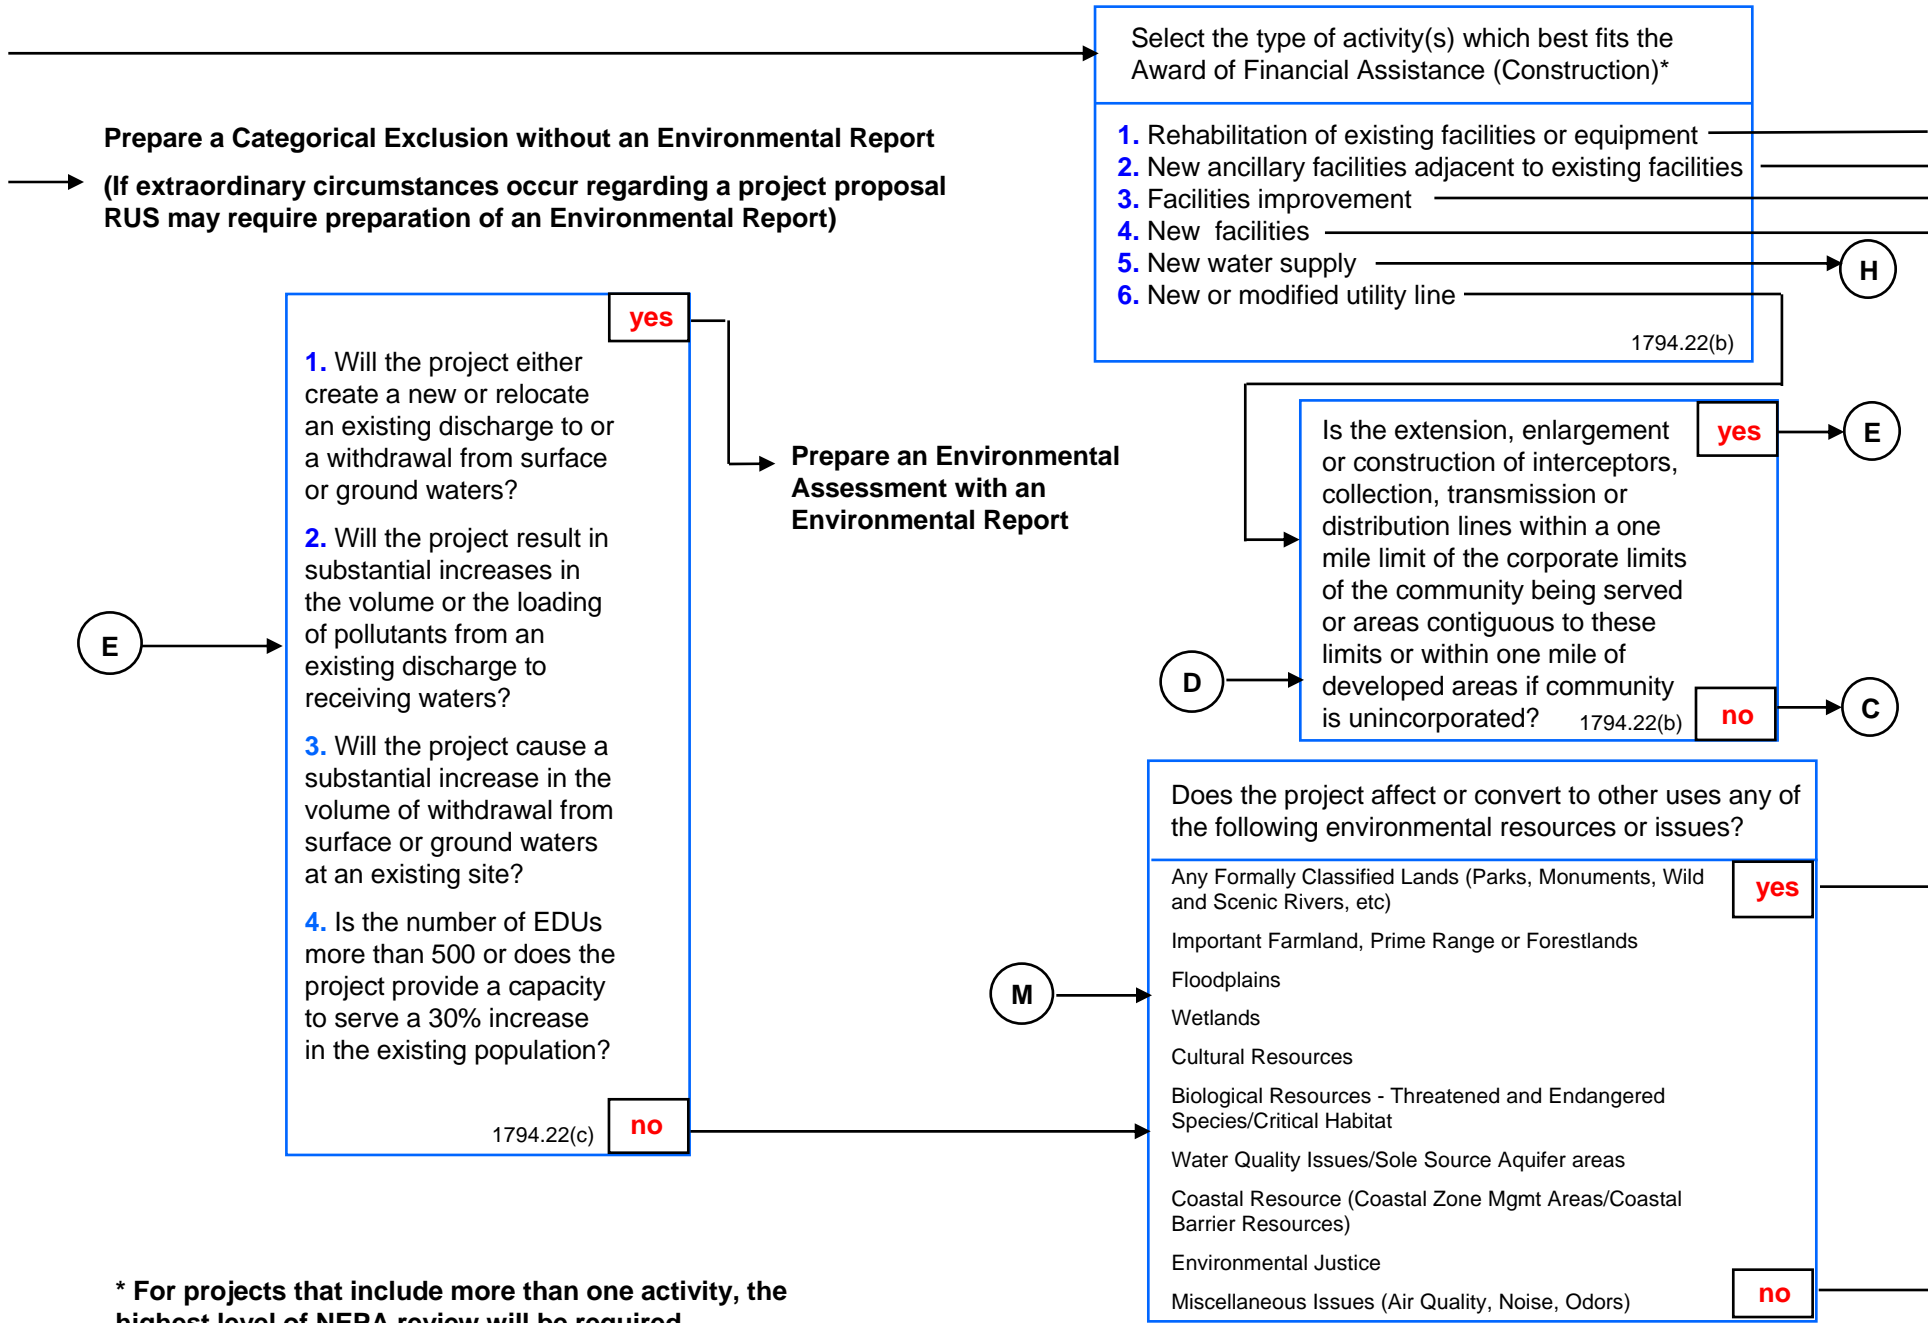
Select the type of activity(s) which best fits the Award of Financial Assistance (Construction)*

1. Rehabilitation of existing facilities or equipment
2. New ancillary facilities adjacent to existing facilities
3. Facilities improvement
4. New facilities
5. New water supply
6. New or modified utility line

1794.22(b)

H

Prepare a Categorical Exclusion without an Environmental Report

(If extraordinary circumstances occur regarding a project proposal RUS may require preparation of an Environmental Report)

yes

1. Will the project either create a new or relocate an existing discharge to or a withdrawal from surface or ground waters?

2. Will the project result in substantial increases in the volume or the loading of pollutants from an existing discharge to receiving waters?

3. Will the project cause a substantial increase in the volume of withdrawal from surface or ground waters at an existing site?

4. Is the number of EDUs more than 500 or does the project provide a capacity to serve a 30% increase in the existing population?

1794.22(c)

no

E

Prepare an Environmental Assessment with an Environmental Report

Is the extension, enlargement or construction of interceptors, collection, transmission or distribution lines within a one mile limit of the corporate limits of the community being served or areas contiguous to these limits or within one mile of developed areas if community is unincorporated? 1794.22(b)

yes

E

no

C

D

Does the project affect or convert to other uses any of the following environmental resources or issues?

Any Formally Classified Lands (Parks, Monuments, Wild and Scenic Rivers, etc)

yes

Important Farmland, Prime Range or Forestlands

Floodplains

Wetlands

Cultural Resources

Biological Resources - Threatened and Endangered Species/Critical Habitat

Water Quality Issues/Sole Source Aquifer areas

Coastal Resource (Coastal Zone Mgmt Areas/Coastal Barrier Resources)

Environmental Justice

Miscellaneous Issues (Air Quality, Noise, Odors)

no

M

* For projects that include more than one activity, the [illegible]